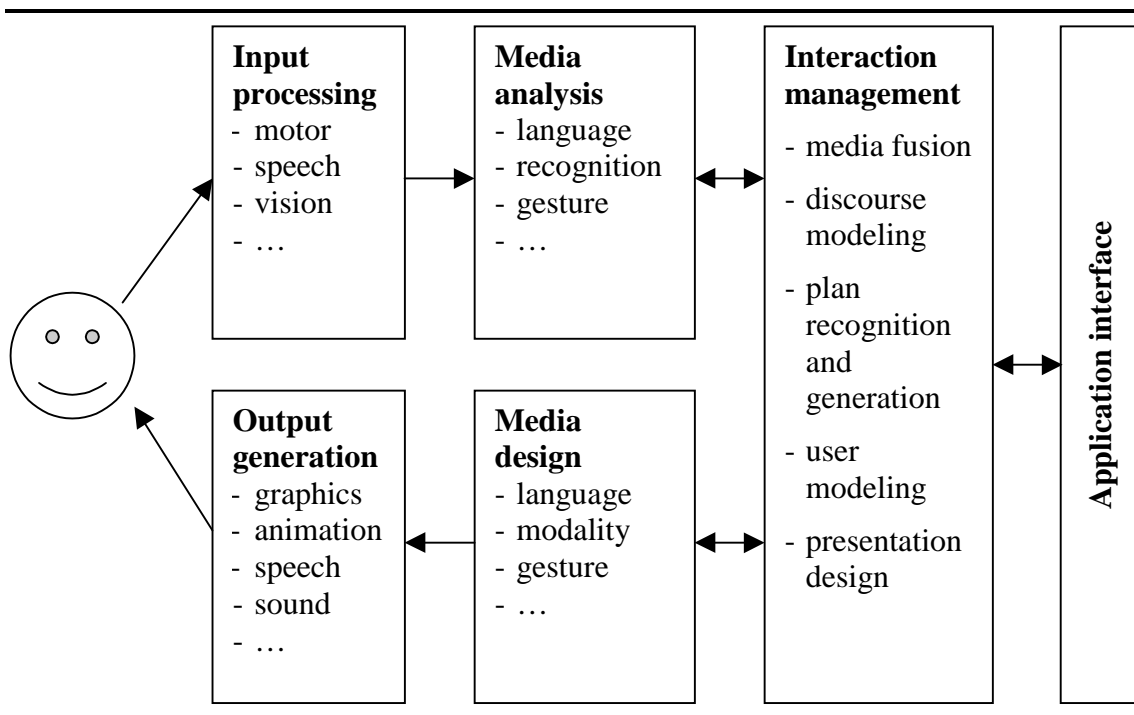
Input processing
- motor
- speech
- vision
- …

Media analysis
- language
- recognition
- gesture
- …

Interaction management
- media fusion
- discourse modeling
- plan recognition and generation
- user modeling
- presentation design

Application interface

Output generation
- graphics
- animation
- speech
- sound
- …

Media design
- language
- modality
- gesture
- …